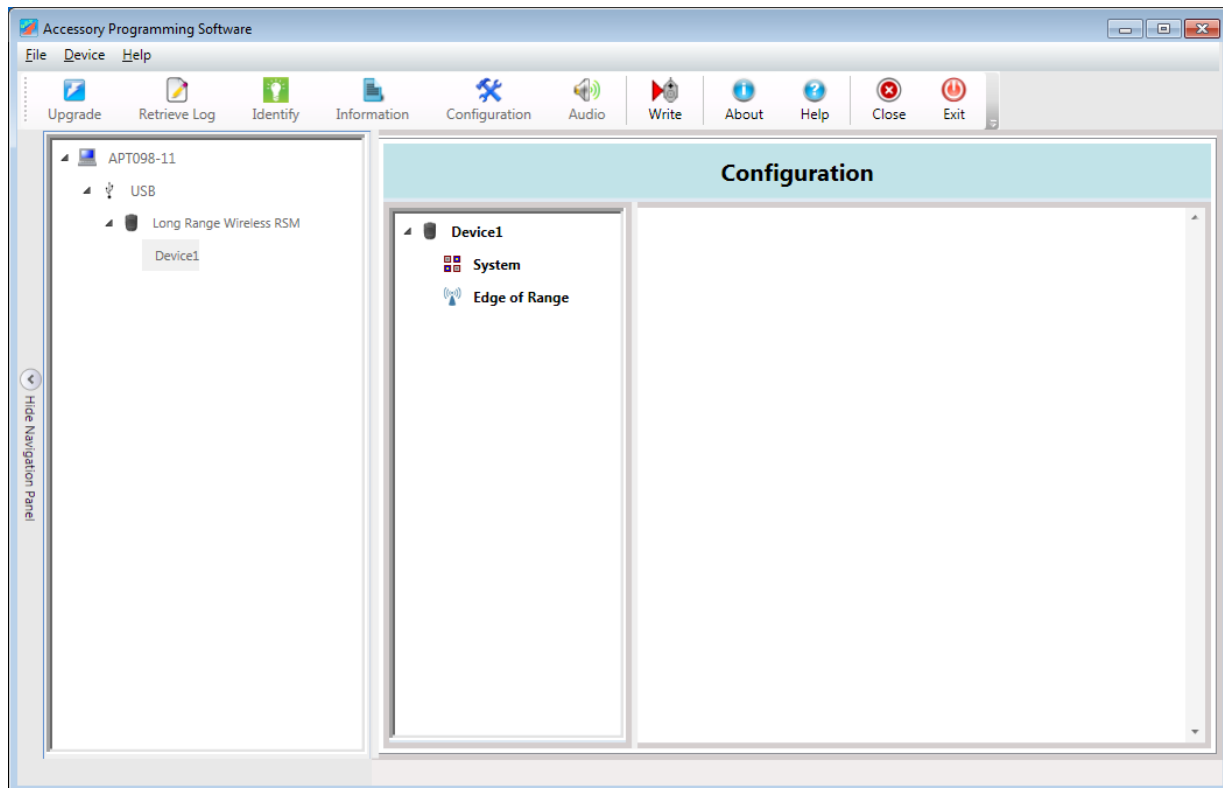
Accessory Programming Software

File Device Help

Upgrade Retrieve Log Identify Information Configuration Audio Write About Help Close Exit

APT098-11
USB
Long Range Wireless RSM
Device1

Hide Navigation Panel

Configuration

Device1
System
Edge of Range